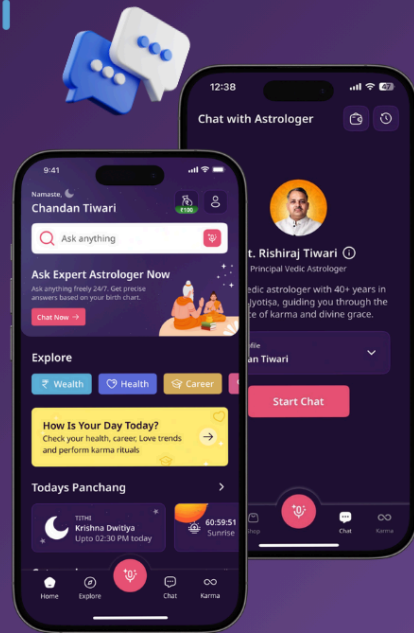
12:38

Chat with Astrologer

t. Rishiraj Tiwari

Principal Vedic Astrologer

edic astrologer with 40+ years in Jyotisa, guiding you through the ce of karma and divine grace.

file

an Tiwari

Start Chat

Shop

Chat

Karma

9:41

Namaste,

Chandan Tiwari

₹100

Ask anything

Ask Expert Astrologer Now

Ask anything freely 24/7. Get precise answers based on your birth chart.

Chat Now →

Explore

Wealth

Health

Career

How Is Your Day Today?

Check your health, career, Love trends and perform karma rituals

Todays Panchang

TITHI

Krishna Dwitiya

Upto 02:30 PM today

60:59:51

Sunrise

Home

Explore

Chat

Karma